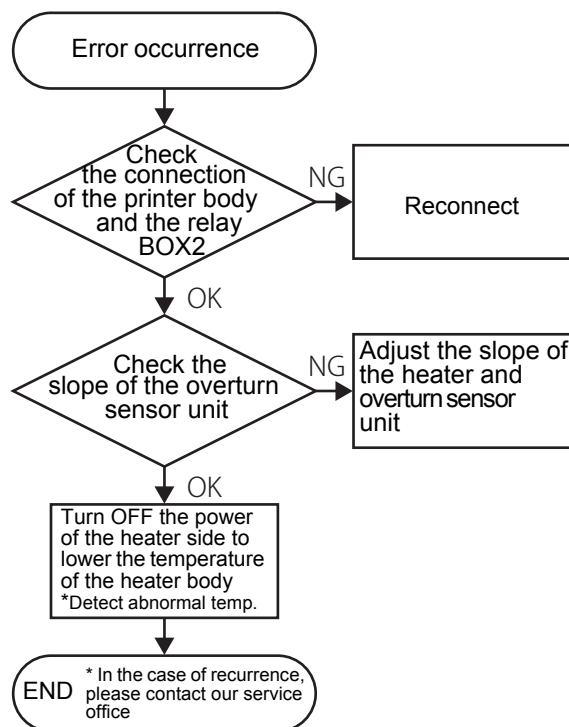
Error occurrence

Check the connection of the printer body and the relay BOX2

NG

Reconnect

OK

Check the slope of the overturn sensor unit

NG

Adjust the slope of the heater and overturn sensor unit

OK

Turn OFF the power of the heater side to lower the temperature of the heater body
*Detect abnormal temp.

END

* In the case of recurrence, please contact our service office